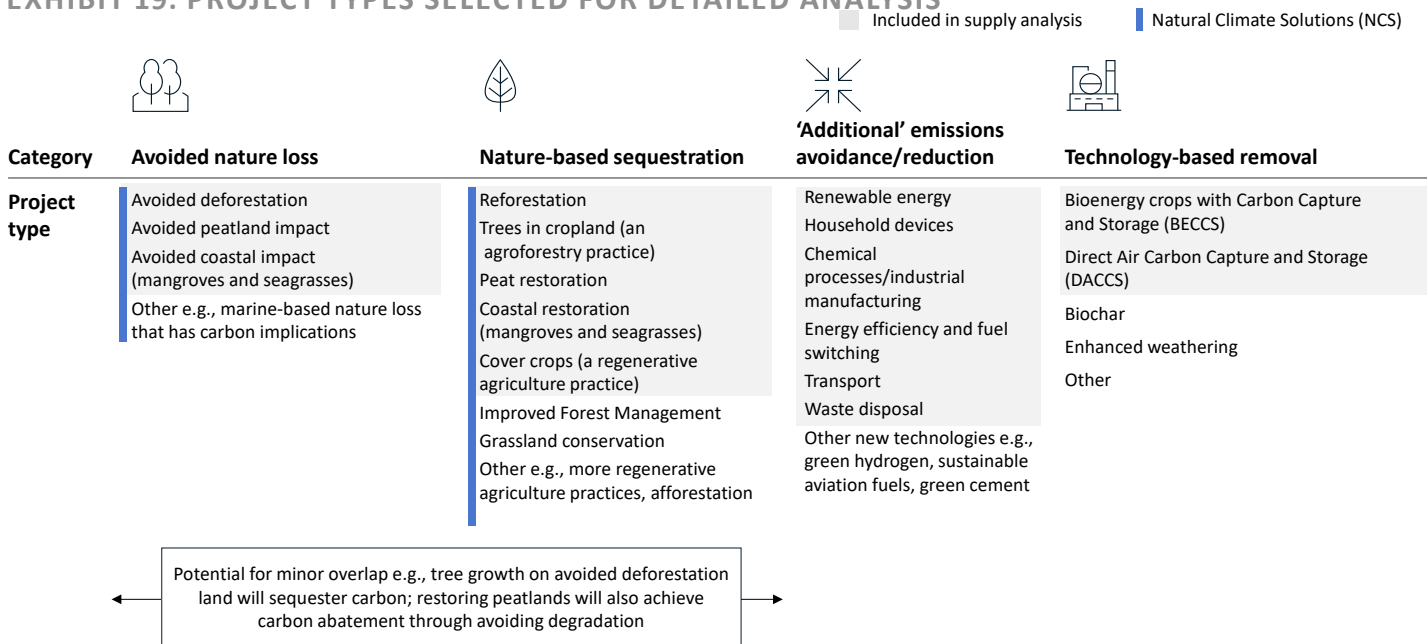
EXHIBIT 19: PROJECT TYPES SELECTED FOR DETAILED ANALYSIS

Included in supply analysis

Natural Climate Solutions (NCS)

| Category | Avoided nature loss | Nature-based sequestration | 'Additional' emissions avoidance/reduction | Technology-based removal |
|---|---|---|---|---|
| Project type | Avoided deforestation<br>Avoided peatland impact<br>Avoided coastal impact (mangroves and seagrasses)<br>Other e.g., marine-based nature loss that has carbon implications | Reforestation<br>Trees in cropland (an agroforestry practice)<br>Peat restoration<br>Coastal restoration (mangroves and seagrasses)<br>Cover crops (a regenerative agriculture practice)<br>Improved Forest Management<br>Grassland conservation<br>Other e.g., more regenerative agriculture practices, afforestation | Renewable energy<br>Household devices<br>Chemical processes/industrial manufacturing<br>Energy efficiency and fuel switching<br>Transport<br>Waste disposal<br>Other new technologies e.g., green hydrogen, sustainable aviation fuels, green cement | Bioenergy crops with Carbon Capture and Storage (BECCS)<br>Direct Air Carbon Capture and Storage (DACCS)<br>Biochar<br>Enhanced weathering<br>Other |

Potential for minor overlap e.g., tree growth on avoided deforestation land will sequester carbon; restoring peatlands will also achieve carbon abatement through avoiding degradation